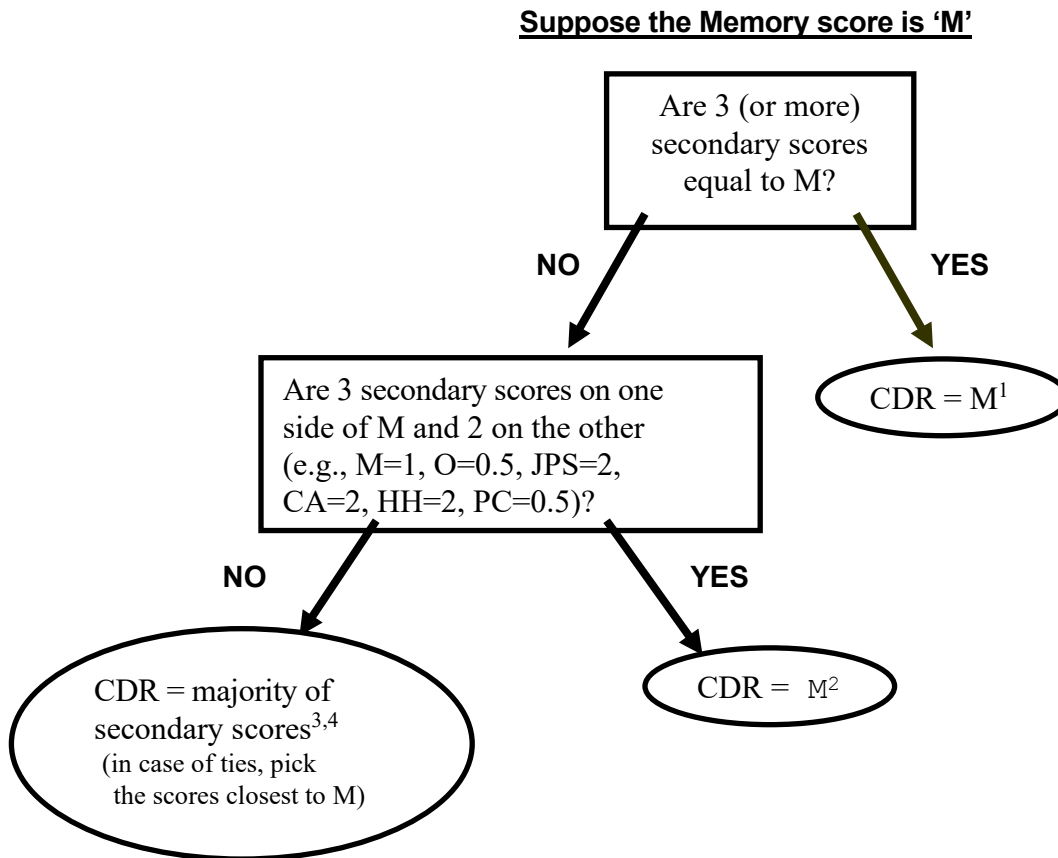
Suppose the Memory score is 'M'

Are 3 (or more) secondary scores equal to M?

NO

YES

$CDR = M^1$

Are 3 secondary scores on one side of M and 2 on the other (e.g., M=1, O=0.5, JPS=2, CA=2, HH=2, PC=0.5)?

NO

YES

CDR = majority of secondary scores$^{3,4}$ (in case of ties, pick the scores closest to M)

$CDR = M^2$